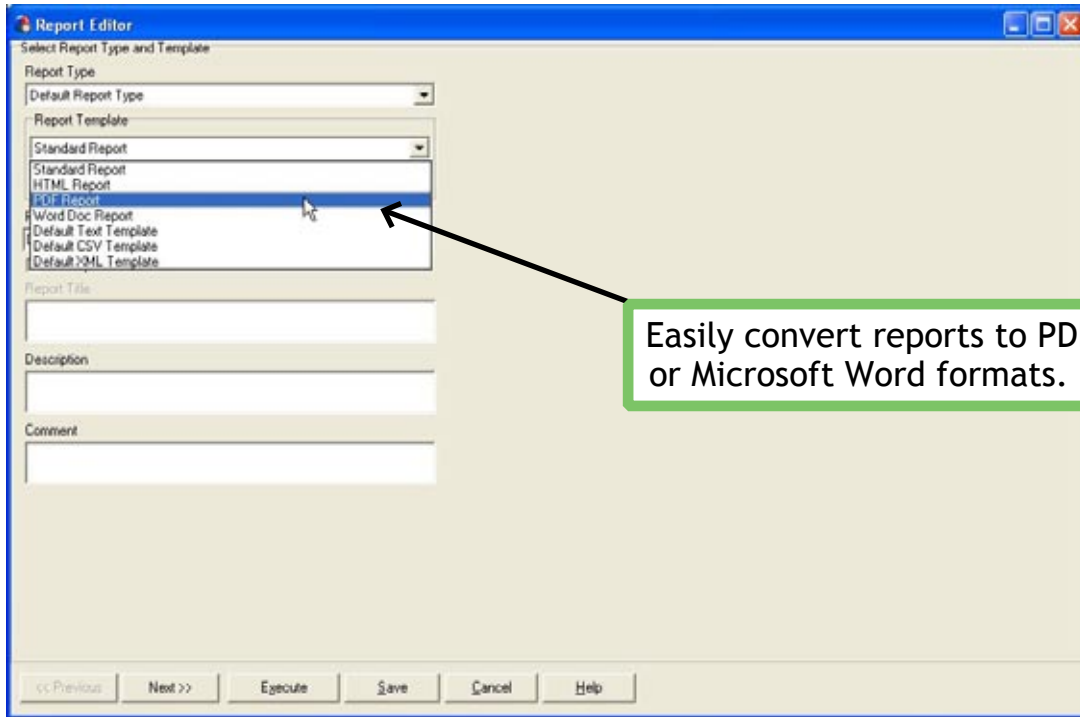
Report Editor
Select Report Type and Template
Report Type
Default Report Type
Report Template
Standard Report
Standard Report
HTML Report
PDF Report
Word Doc Report
Default Text Template
Default CSV Template
Default XML Template
Report Title
Description
Comment

Easily convert reports to PD
or Microsoft Word formats.

<< Previous
Next >>
Execute
Save
Cancel
Help